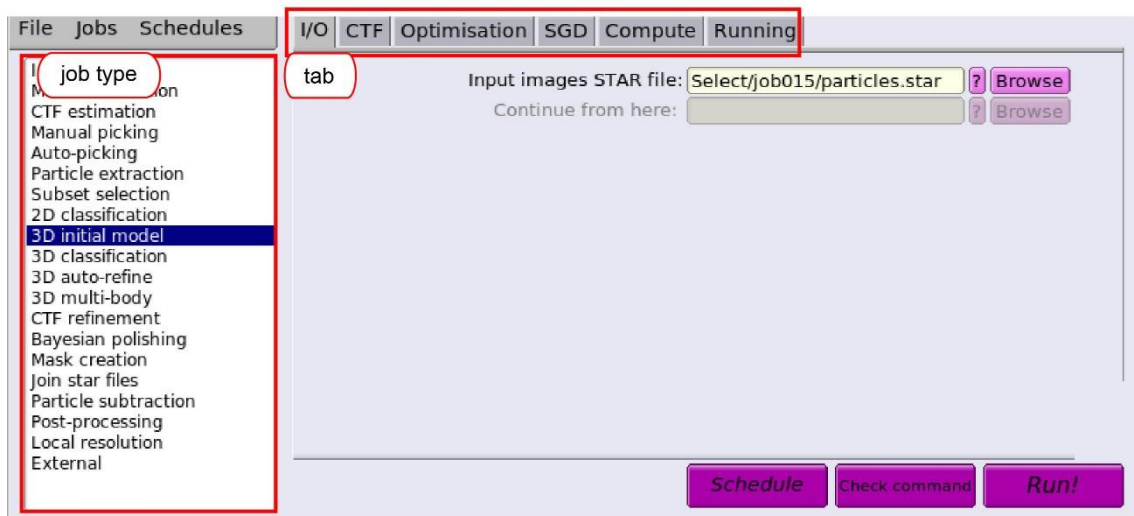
File Jobs Schedules

I/O CTF Optimisation SGD Compute Running

job type

tab

I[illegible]
M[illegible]on
CTF estimation
Manual picking
Auto-picking
Particle extraction
Subset selection
2D classification
3D initial model
3D classification
3D auto-refine
3D multi-body
CTF refinement
Bayesian polishing
Mask creation
Join star files
Particle subtraction
Post-processing
Local resolution
External

Input images STAR file: Select/job015/particles.star ? Browse
Continue from here: ? Browse

Schedule Check command Run!